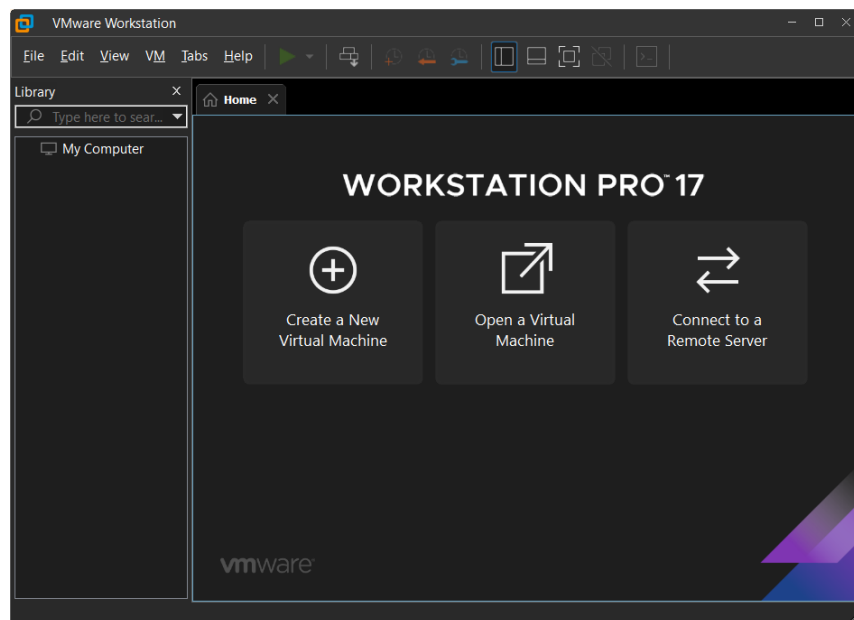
VMware Workstation

File Edit View VM Tabs Help

Library
Type here to sear...

My Computer

Home

WORKSTATION PRO™ 17

Create a New Virtual Machine

Open a Virtual Machine

Connect to a Remote Server

vmware